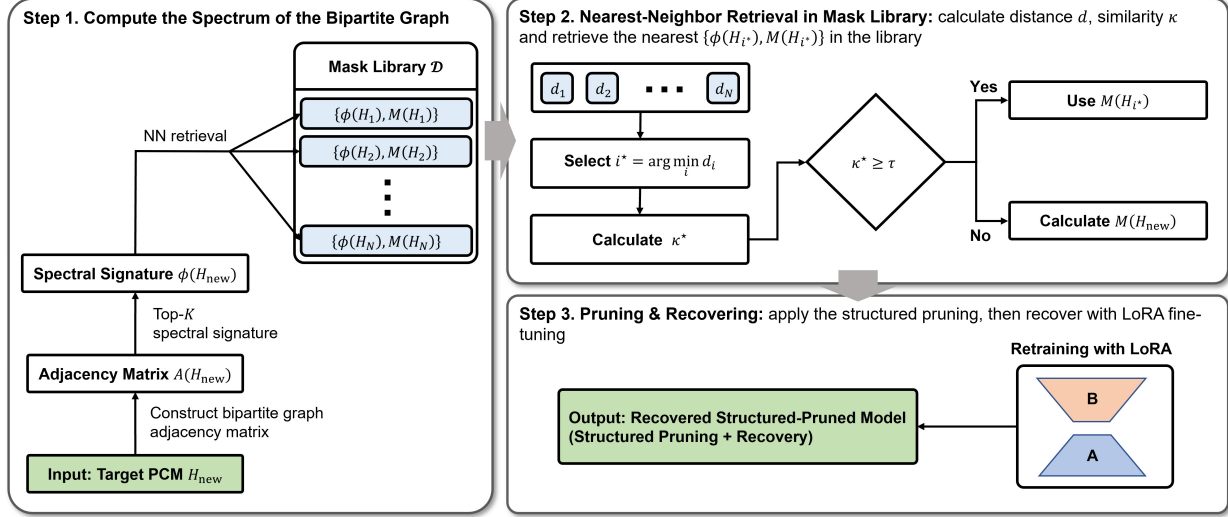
Step 1. Compute the Spectrum of the Bipartite Graph

Mask Library $\mathcal{D}$

$\{\phi(H_1), M(H_1)\}$

$\{\phi(H_2), M(H_2)\}$

$\{\phi(H_N), M(H_N)\}$

NN retrieval

Spectral Signature $\phi(H_{\text{new}})$

Top-$K$ spectral signature

Adjacency Matrix $A(H_{\text{new}})$

Construct bipartite graph adjacency matrix

Input: Target PCM $H_{\text{new}}$

Step 2. Nearest-Neighbor Retrieval in Mask Library: calculate distance $d$, similarity $\kappa$ and retrieve the nearest $\{\phi(H_{i^\star}), M(H_{i^\star})\}$ in the library

$d_1$ $d_2$ ... $d_N$

Select $i^\star = \arg\min_i d_i$

Calculate $\kappa^\star$

$\kappa^\star \geq \tau$

Yes

Use $M(H_{i^\star})$

No

Calculate $M(H_{\text{new}})$

Step 3. Pruning & Recovering: apply the structured pruning, then recover with LoRA fine-tuning

Retraining with LoRA

B

A

Output: Recovered Structured-Pruned Model (Structured Pruning + Recovery)